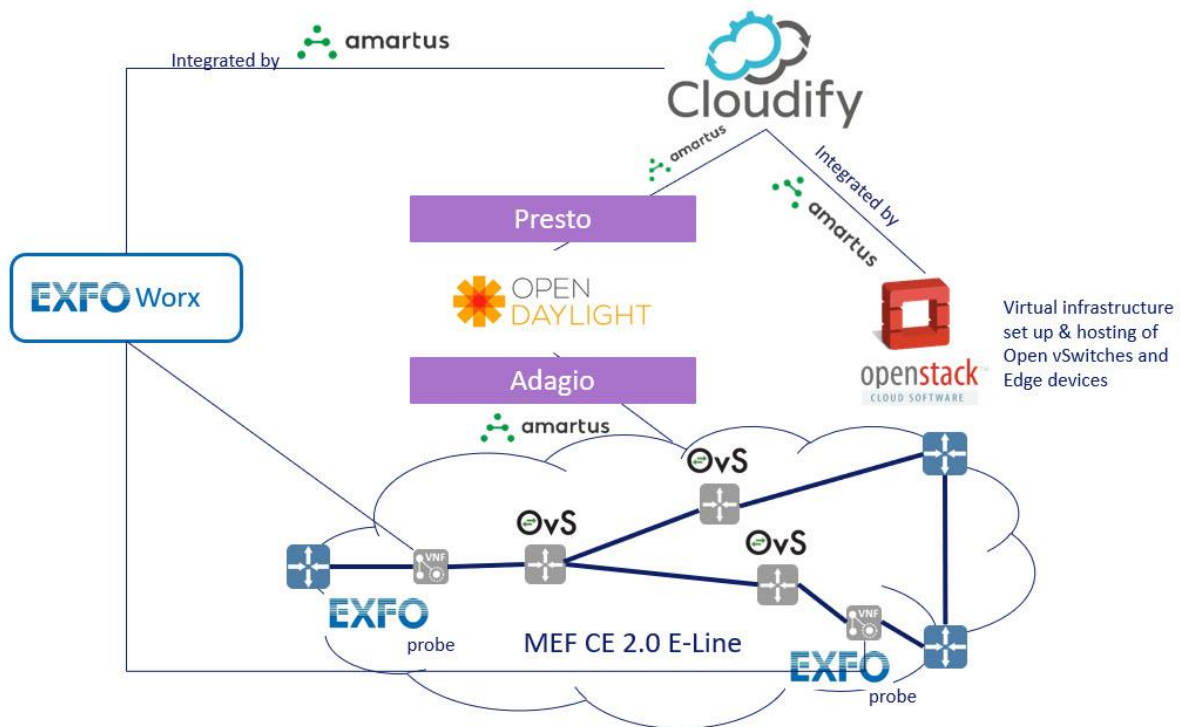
Integrated by amartus

Cloudify

amartus

Integrated by amartus

Presto

OPEN DAYLIGHT

Adagio

amartus

EXFO Worx

openstack CLOUD SOFTWARE

Virtual infrastructure set up & hosting of Open vSwitches and Edge devices

OvS

OvS

OvS

VNF

VNF

EXFO probe

MEF CE 2.0 E-Line

EXFO probe